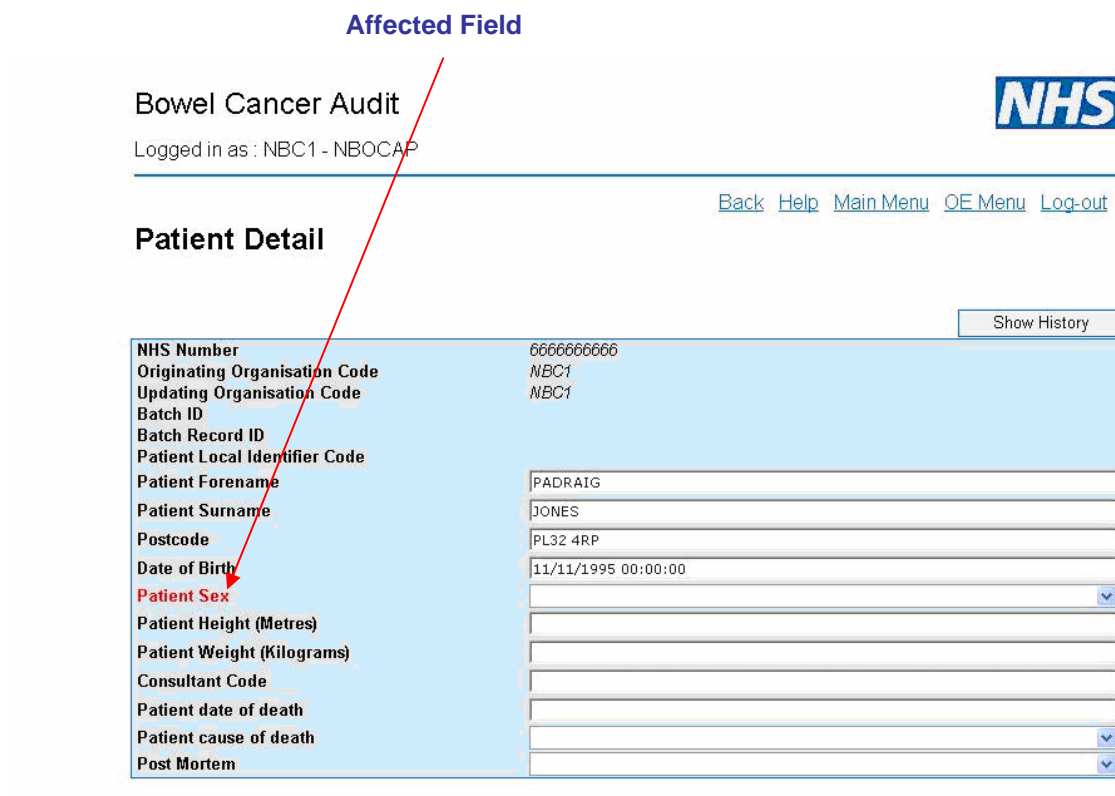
Affected Field

Bowel Cancer Audit

Logged in as : NBC1 - NBOCAP

NHS

Back Help Main Menu OE Menu Log-out

Patient Detail

Show History

| | |
|---|---|
| NHS Number | 6666666666 |
| Originating Organisation Code | NBC1 |
| Updating Organisation Code | NBC1 |
| Batch ID | |
| Batch Record ID | |
| Patient Local Identifier Code | |
| Patient Forename | PADRAIG |
| Patient Surname | JONES |
| Postcode | PL32 4RP |
| Date of Birth | 11/11/1995 00:00:00 |
| Patient Sex | |
| Patient Height (Metres) | |
| Patient Weight (Kilograms) | |
| Consultant Code | |
| Patient date of death | |
| Patient cause of death | |
| Post Mortem | |